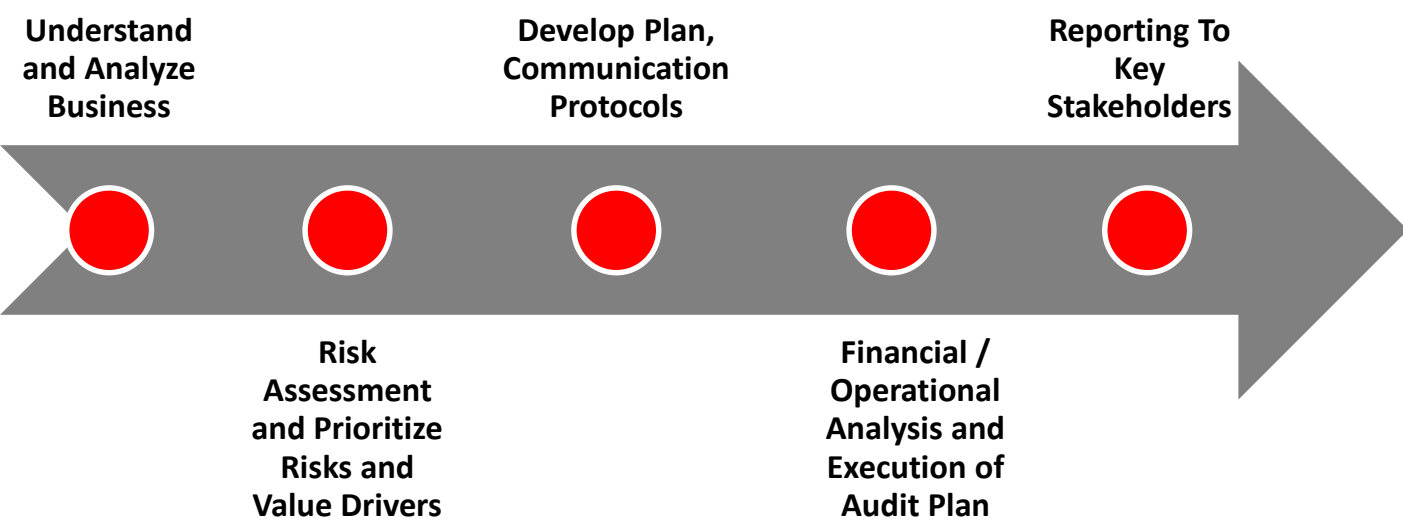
Understand and Analyze Business

Risk Assessment and Prioritize Risks and Value Drivers

Develop Plan, Communication Protocols

Financial / Operational Analysis and Execution of Audit Plan

Reporting To Key Stakeholders